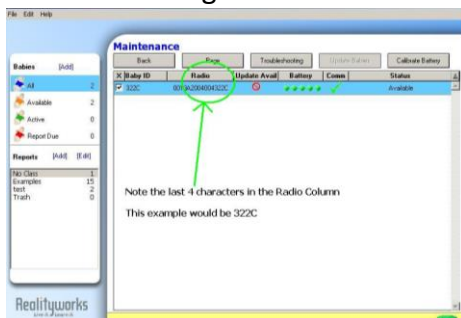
File Edit Help

Babies [Add]

All 2

Available 2

Active 0

Report Due 0

Reports [Add] [Edit]

No Class 1
Examples 15
test 2
Trash 0

Realityworks

Maintenance

Back

Page

Troubleshooting

Update Babies

Calibrate Battery

| X | Baby ID | Radio | Update Avail | Battery | Comm | Status |
|---|---|---|---|---|---|---|
| ✔ | 322C | 001A2004004322C | ⊘ | ✓✓✓✓✓ | ✓ | Available |

Note the last 4 characters in the Radio Column

This example would be 322C